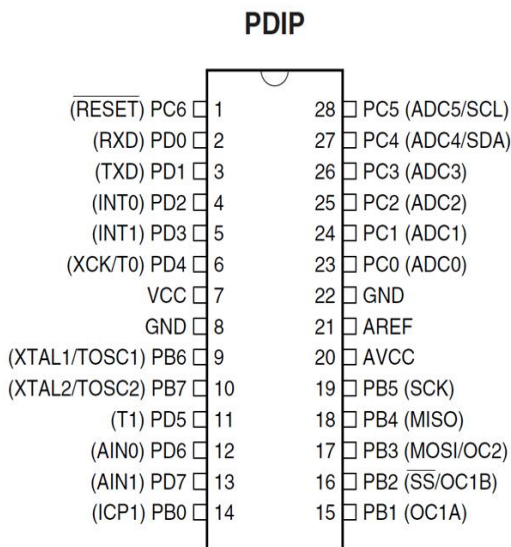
PDIP

($\overline{\text{RESET}}$) PC6 1
(RXD) PD0 2
(TXD) PD1 3
(INT0) PD2 4
(INT1) PD3 5
(XCK/T0) PD4 6
VCC 7
GND 8
(XTAL1/TOSC1) PB6 9
(XTAL2/TOSC2) PB7 10
(T1) PD5 11
(AIN0) PD6 12
(AIN1) PD7 13
(ICP1) PB0 14

28 PC5 (ADC5/SCL)
27 PC4 (ADC4/SDA)
26 PC3 (ADC3)
25 PC2 (ADC2)
24 PC1 (ADC1)
23 PC0 (ADC0)
22 GND
21 AREF
20 AVCC
19 PB5 (SCK)
18 PB4 (MISO)
17 PB3 (MOSI/OC2)
16 PB2 ($\overline{\text{SS}}$/OC1B)
15 PB1 (OC1A)